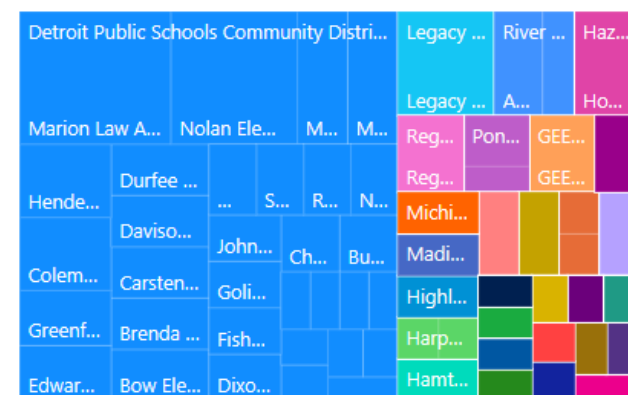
Detroit Public Schools Community Distri...

Marion Law A...
Nolan Ele...
M...
M...

Hende...
Durfee ...
Daviso...
...
S...
R...
N...

John...
Ch...
Bu...

Colem...
Carsten...
Goli...

Greenf...
Brenda ...
Fish...

Edwar...
Bow Ele...
Dixo...

Legacy ...
Legacy ...
River ...
A...
Haz...
Ho...

Reg...
Reg...
Pon...
GEE...
GEE...

Michi...
Madi...
Highl...
Harp...
Hamt...